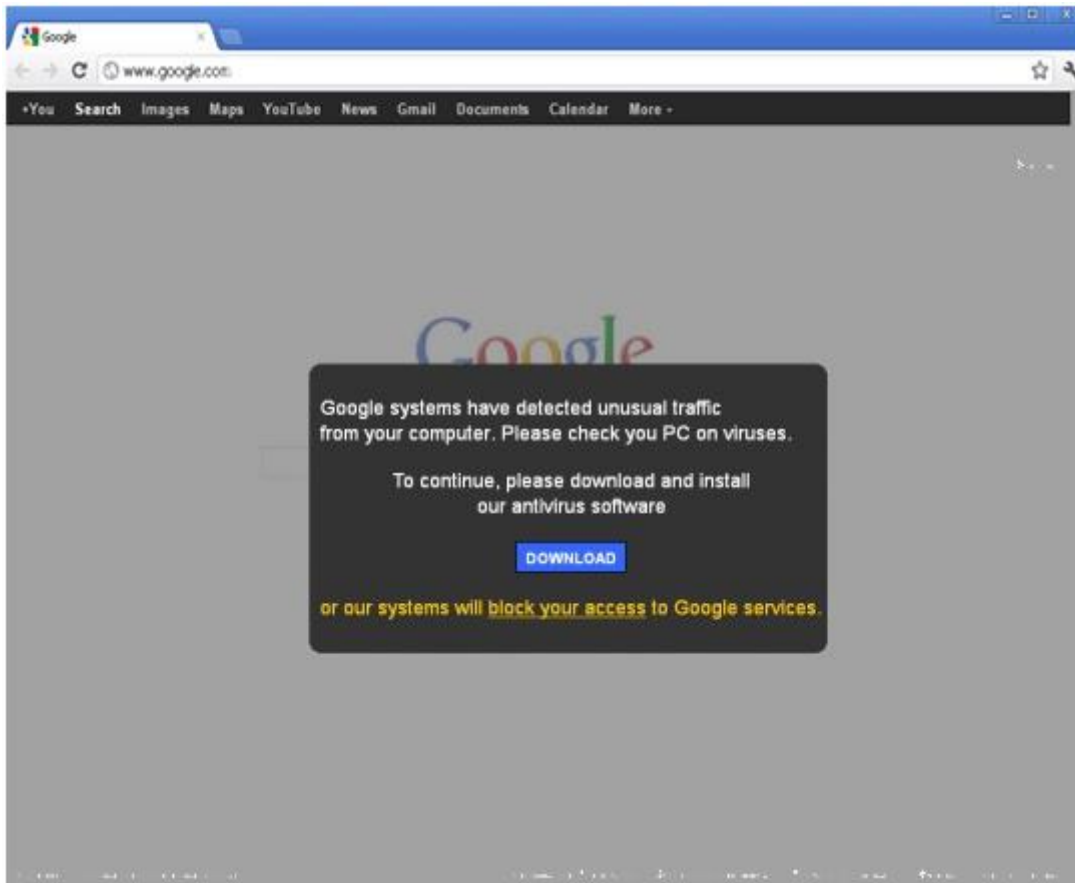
Google

www.google.com

+You Search Images Maps YouTube News Gmail Documents Calendar More ▾

Google

Google systems have detected unusual traffic from your computer. Please check you PC on viruses.

To continue, please download and install our antivirus software

DOWNLOAD

or our systems will block your access to Google services.